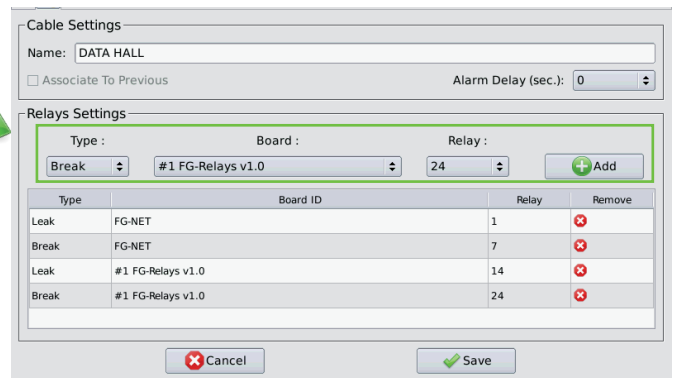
Cable Settings

Name: DATA HALL

Associate To Previous

Alarm Delay (sec.): 0

Relays Settings

Type : Board : Relay :

Break #1 FG-Relays v1.0 24 Add

| Type | Board ID | Relay | Remove |
|---|---|---|---|
| Leak | FG-NET | 1 | |
| Break | FG-NET | 7 | |
| Leak | #1 FG-Relays v1.0 | 14 | |
| Break | #1 FG-Relays v1.0 | 24 | |

Cancel

Save